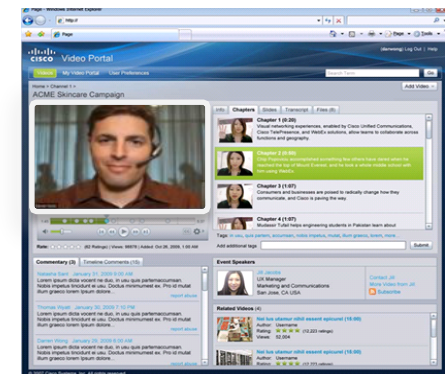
Page - Windows Internet Explorer

http://

Page

cisco Video Portal

Videos | My Video Portal | User Preferences

(demoing) Log Out | Help

Search Term

Go

Home > Channel 1 >

ACME Skincare Campaign

Add Video

Info | Chapters | Slides | Transcript | Files (6)

Chapter 1 (0:20)
Visual networking experiences, enabled by Cisco Unified Communications, Cisco TelePresence, and WebEx solutions, allow teams to collaborate across functions and geography.

Chapter 2 (0:20)
Chip Popovich accomplished something few others have: stand when he reached the top of Mount Everest, and he took a whole middle school with him using WebEx.

Chapter 3 (1:07)
Consumers and businesses are poised to radically change how they communicate, and Cisco is paving the way.

Chapter 4 (1:07)
Muzaffar Tufail helps engineering students in Pakistan learn about

Rate: (82 Ratings) | Views: 98,979 | Added: Oct 26, 2009, 1:58 AM

Add additional tags

Submit

Commentary (3) | Timeline Comments (15)

Natasha Baird · January 31, 2009 9:00 AM
Lorem ipsum dolor sit amet. In usu quis partemaccumsan, Nobis impetus invenire pri. Docius minimum ex. Nullam graeco lorem ipsum dolorem.
report abuse

Thomas Walsh · January 30, 2009 7:43 PM
Lorem ipsum dolor sit amet. In usu quis partemaccumsan, Nobis impetus invenire pri. Docius minimum ex. Nullam graeco lorem ipsum dolorem.
report abuse

Darren Wong · January 30, 2009 6:10 PM
Lorem ipsum dolor sit amet. In usu quis partemaccumsan, Nobis impetus invenire pri. Docius minimum ex. Nullam graeco lorem ipsum dolorem.
report abuse

Event Speakers

Jill Jacoby
UX Manager
Marketing and Communications
San Jose, CA USA

Contact Jill
More Videos from Jill
Subscribe

Related Videos (4)

Sed ius utamur nihil essent epicurei (18:00)
Author: Username
Rating: (12,023 ratings)
Views: 52,004

Sed ius utamur nihil essent epicurei (18:00)
Author: Username
Rating: (12,023 ratings)

© 2007 Cisco Systems, Inc. All rights reserved.